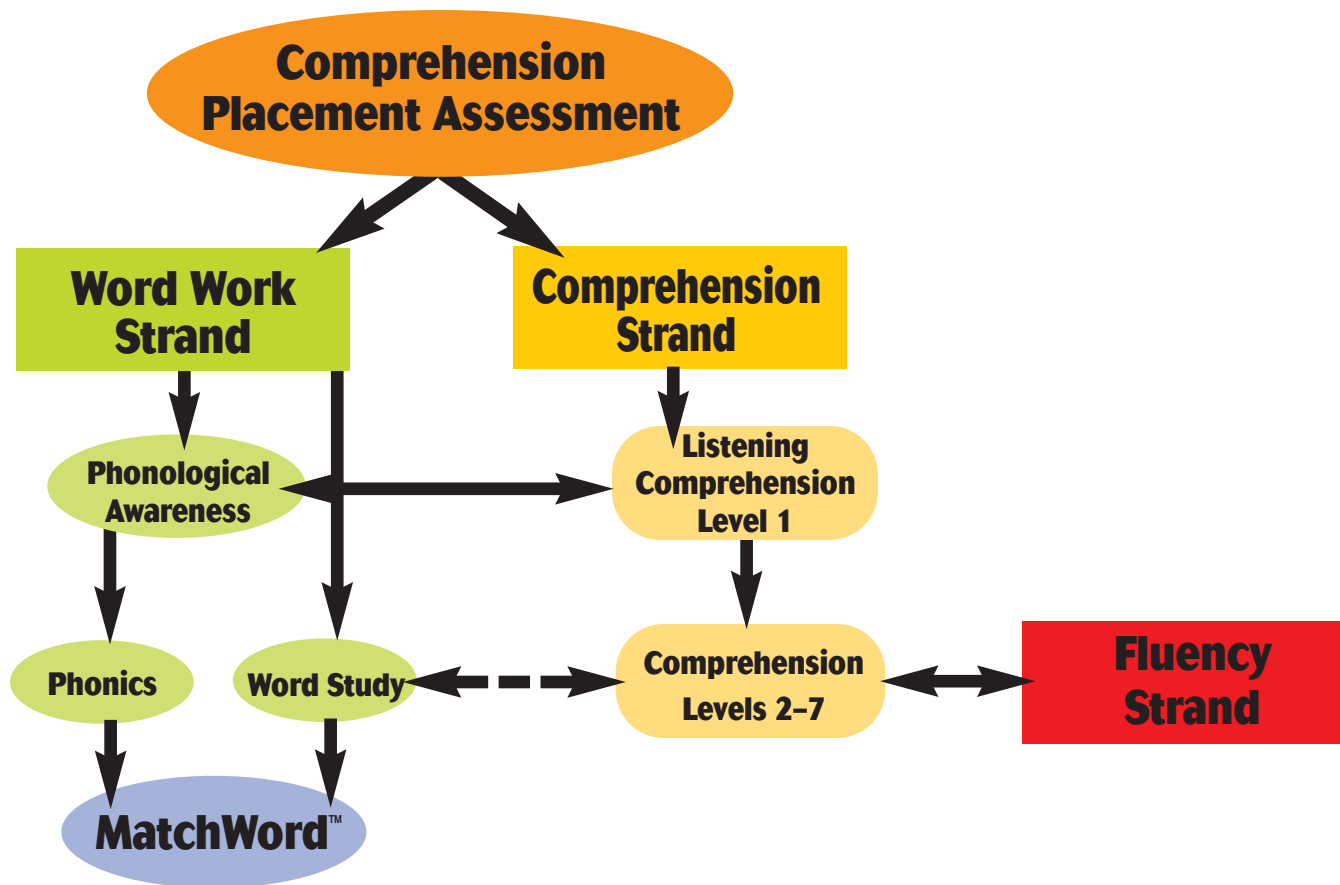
Comprehension Placement Assessment

Word Work Strand

Comprehension Strand

Phonological Awareness

Listening Comprehension Level 1

Phonics

Word Study

Comprehension Levels 2–7

Fluency Strand

MatchWord™